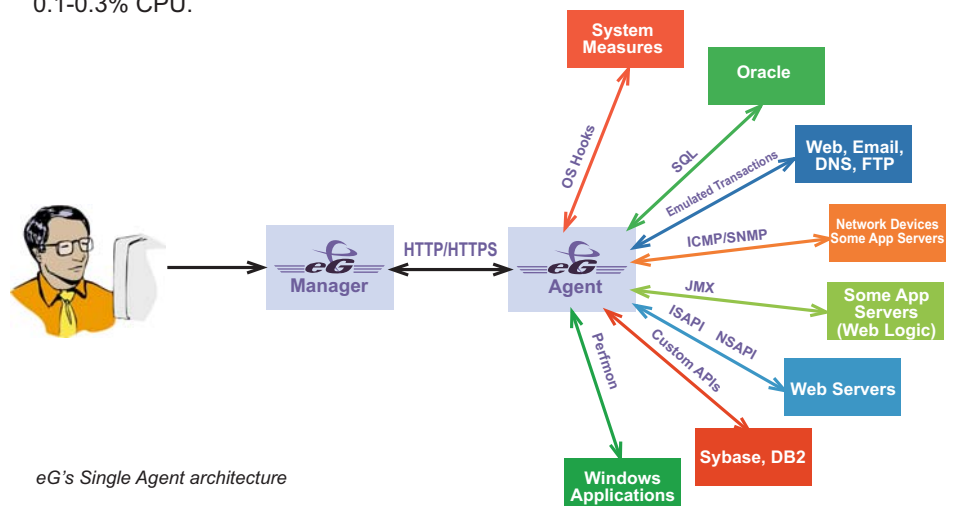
0.1-0.3% CPU.

System Measures

Oracle

Web, Email, DNS, FTP

Network Devices Some App Servers

Some App Servers (Web Logic)

Web Servers

Sybase, DB2

Windows Applications

OS Hooks

SQL

Emulated Transactions

ICMP/SNMP

JMX

ISAPI

NSAPI

Custom APIs

Perfmon

eG Manager

HTTP/HTTPS

eG Agent

eG's Single Agent architecture